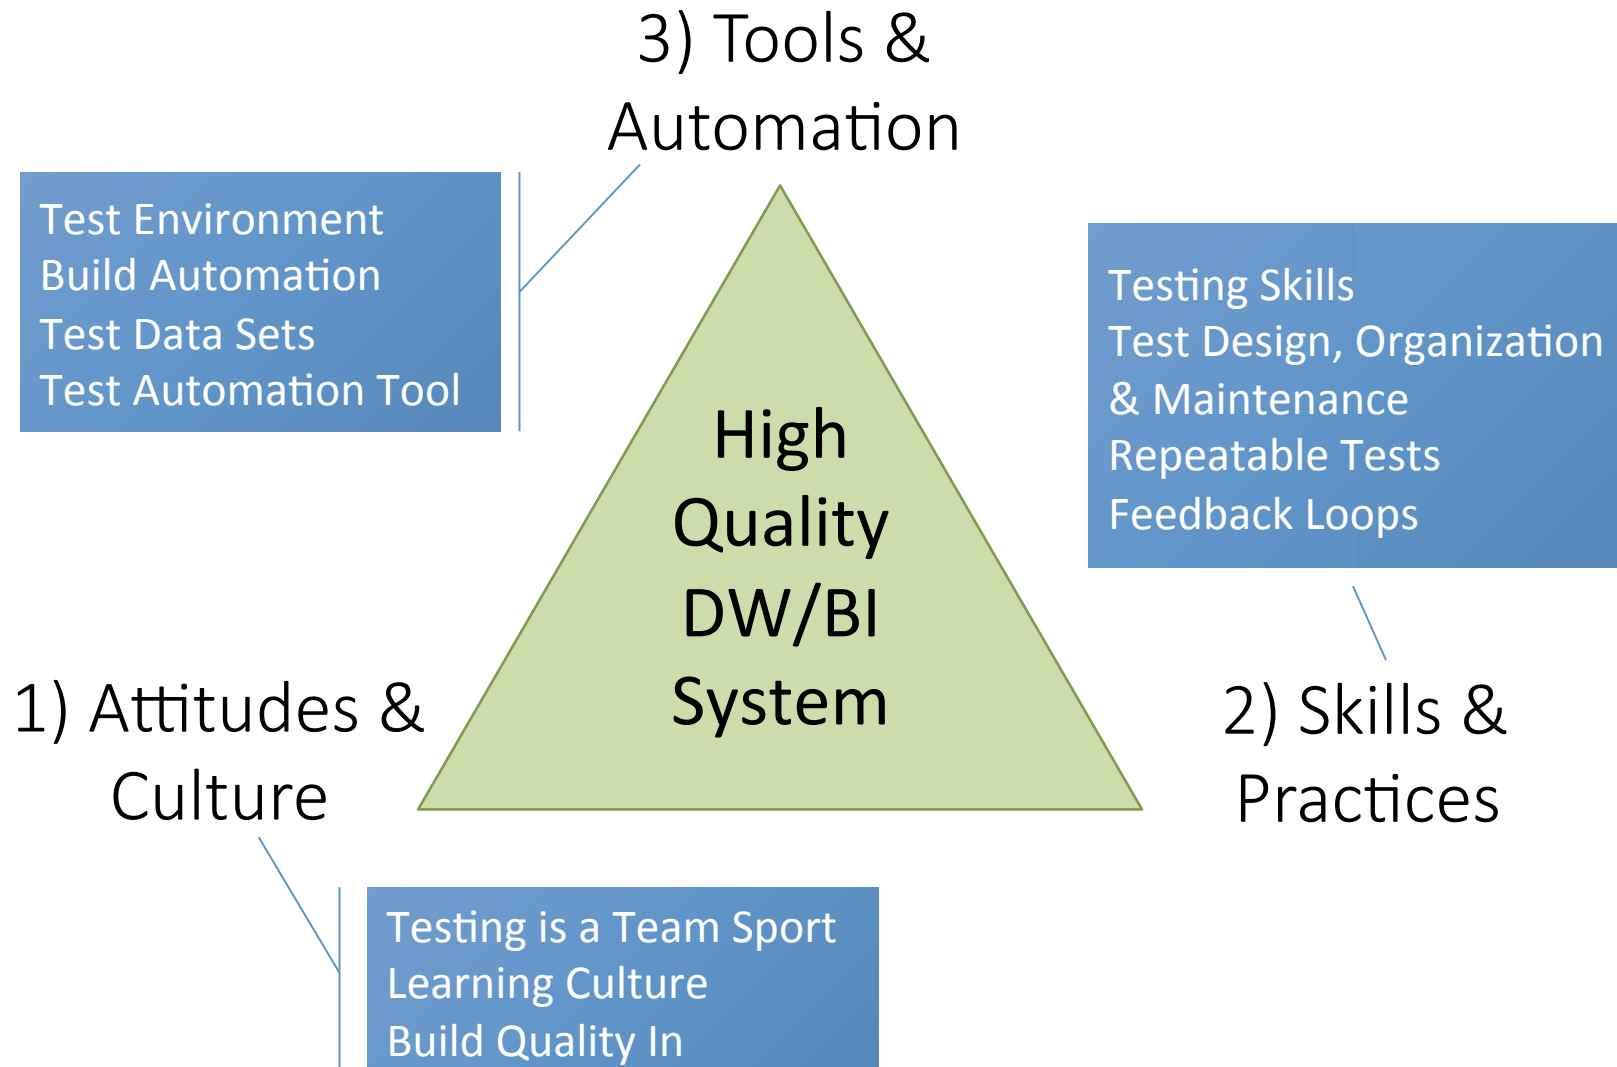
3) Tools & Automation

Test Environment
Build Automation
Test Data Sets
Test Automation Tool

Testing Skills
Test Design, Organization & Maintenance
Repeatable Tests
Feedback Loops

High Quality DW/BI System

1) Attitudes & Culture

2) Skills & Practices

Testing is a Team Sport
Learning Culture
Build Quality In